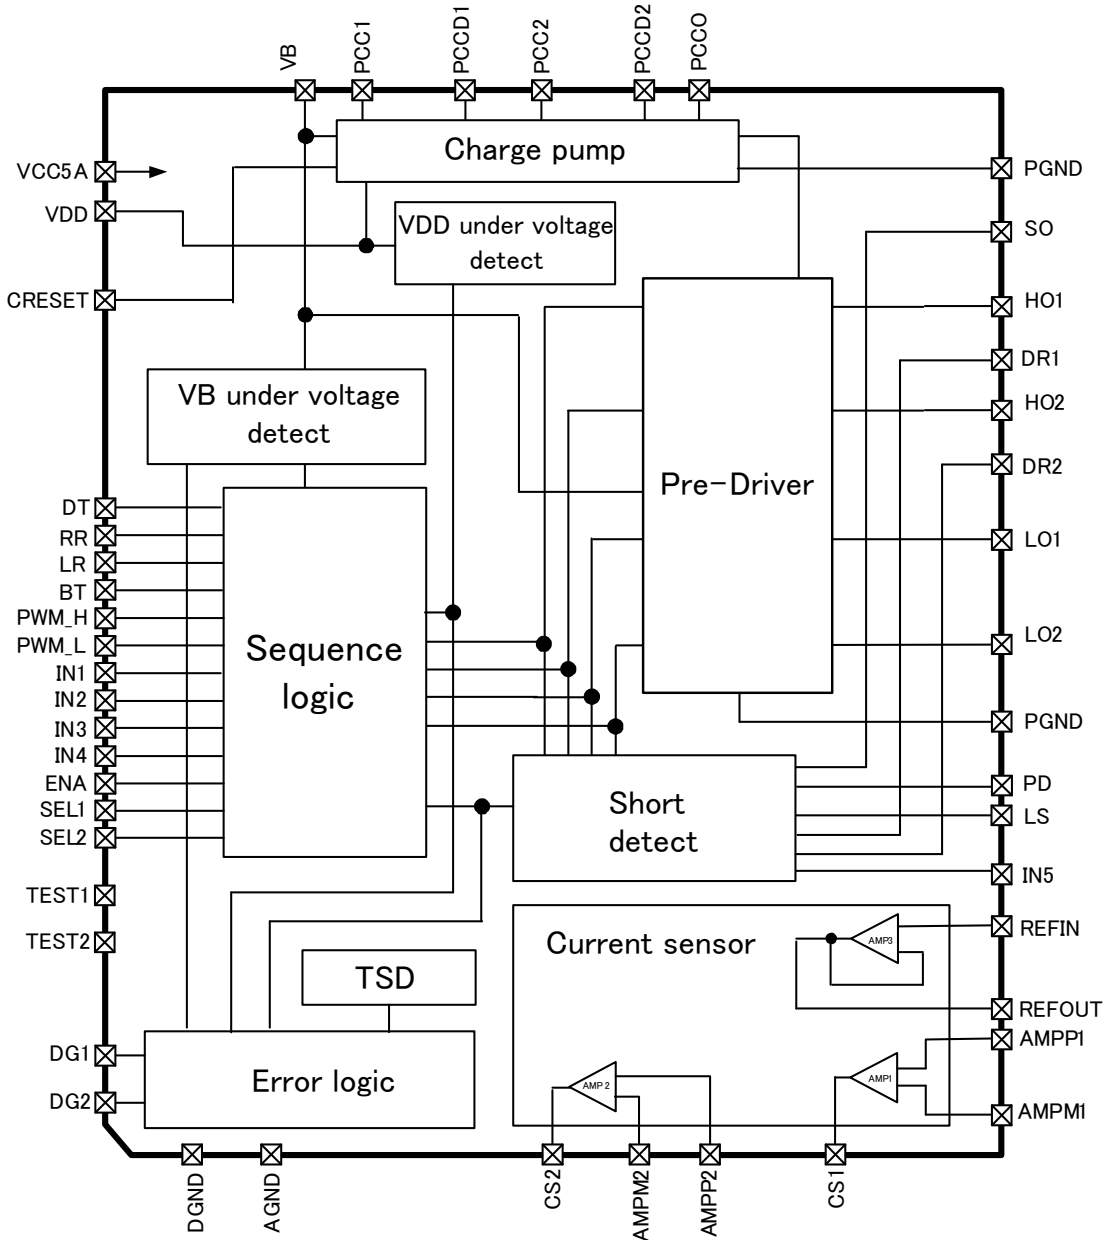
VB PCC1 PCCD1 PCC2 PCCD2 PCCO

Charge pump

VCC5A
VDD
CRESET

VDD under voltage detect

PGND
SO
HO1
DR1
HO2
DR2
LO1
LO2
PGND
PD
LS
IN5
REFIN
REFOUT
AMPP1
AMPM1

VB under voltage detect

Pre−Driver

DT
RR
LR
BT
PWM_H
PWM_L
IN1
IN2
IN3
IN4
ENA
SEL1
SEL2
TEST1
TEST2
DG1
DG2

Sequence logic

Short detect

Current sensor

AMP3

TSD

Error logic

AMP 2

AMP1

DGND AGND CS2 AMPM2 AMPP2 CS1